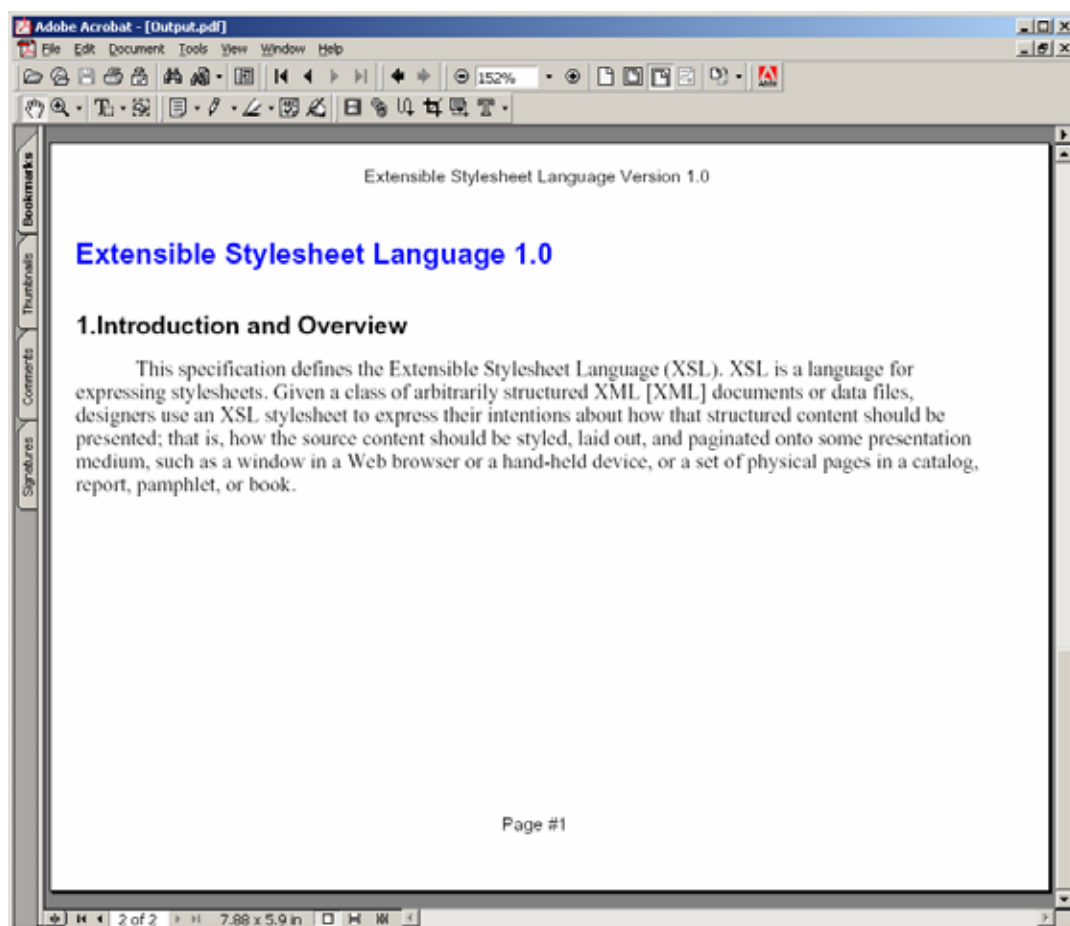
Adobe Acrobat - [Output.pdf]

File Edit Document Tools View Window Help

152%

Bookmarks

Thumbnails

Comments

Signatures

Extensible Stylesheet Language Version 1.0

Extensible Stylesheet Language 1.0

1.Introduction and Overview

This specification defines the Extensible Stylesheet Language (XSL). XSL is a language for expressing stylesheets. Given a class of arbitrarily structured XML [XML] documents or data files, designers use an XSL stylesheet to express their intentions about how that structured content should be presented; that is, how the source content should be styled, laid out, and paginated onto some presentation medium, such as a window in a Web browser or a hand-held device, or a set of physical pages in a catalog, report, pamphlet, or book.

Page #1

2 of 2

7.88 x 5.9 in